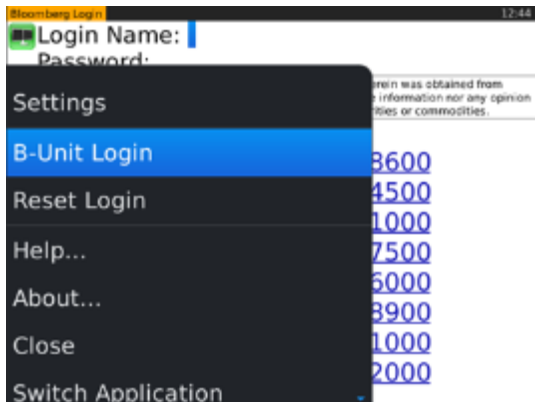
Bloomberg Login
12:44

Login Name:
Password:

erein was obtained from
e information nor any opinion
rities or commodities.

Settings
B-Unit Login
Reset Login
Help...
About...
Close
Switch Application

8600
4500
1000
7500
6000
8900
1000
2000